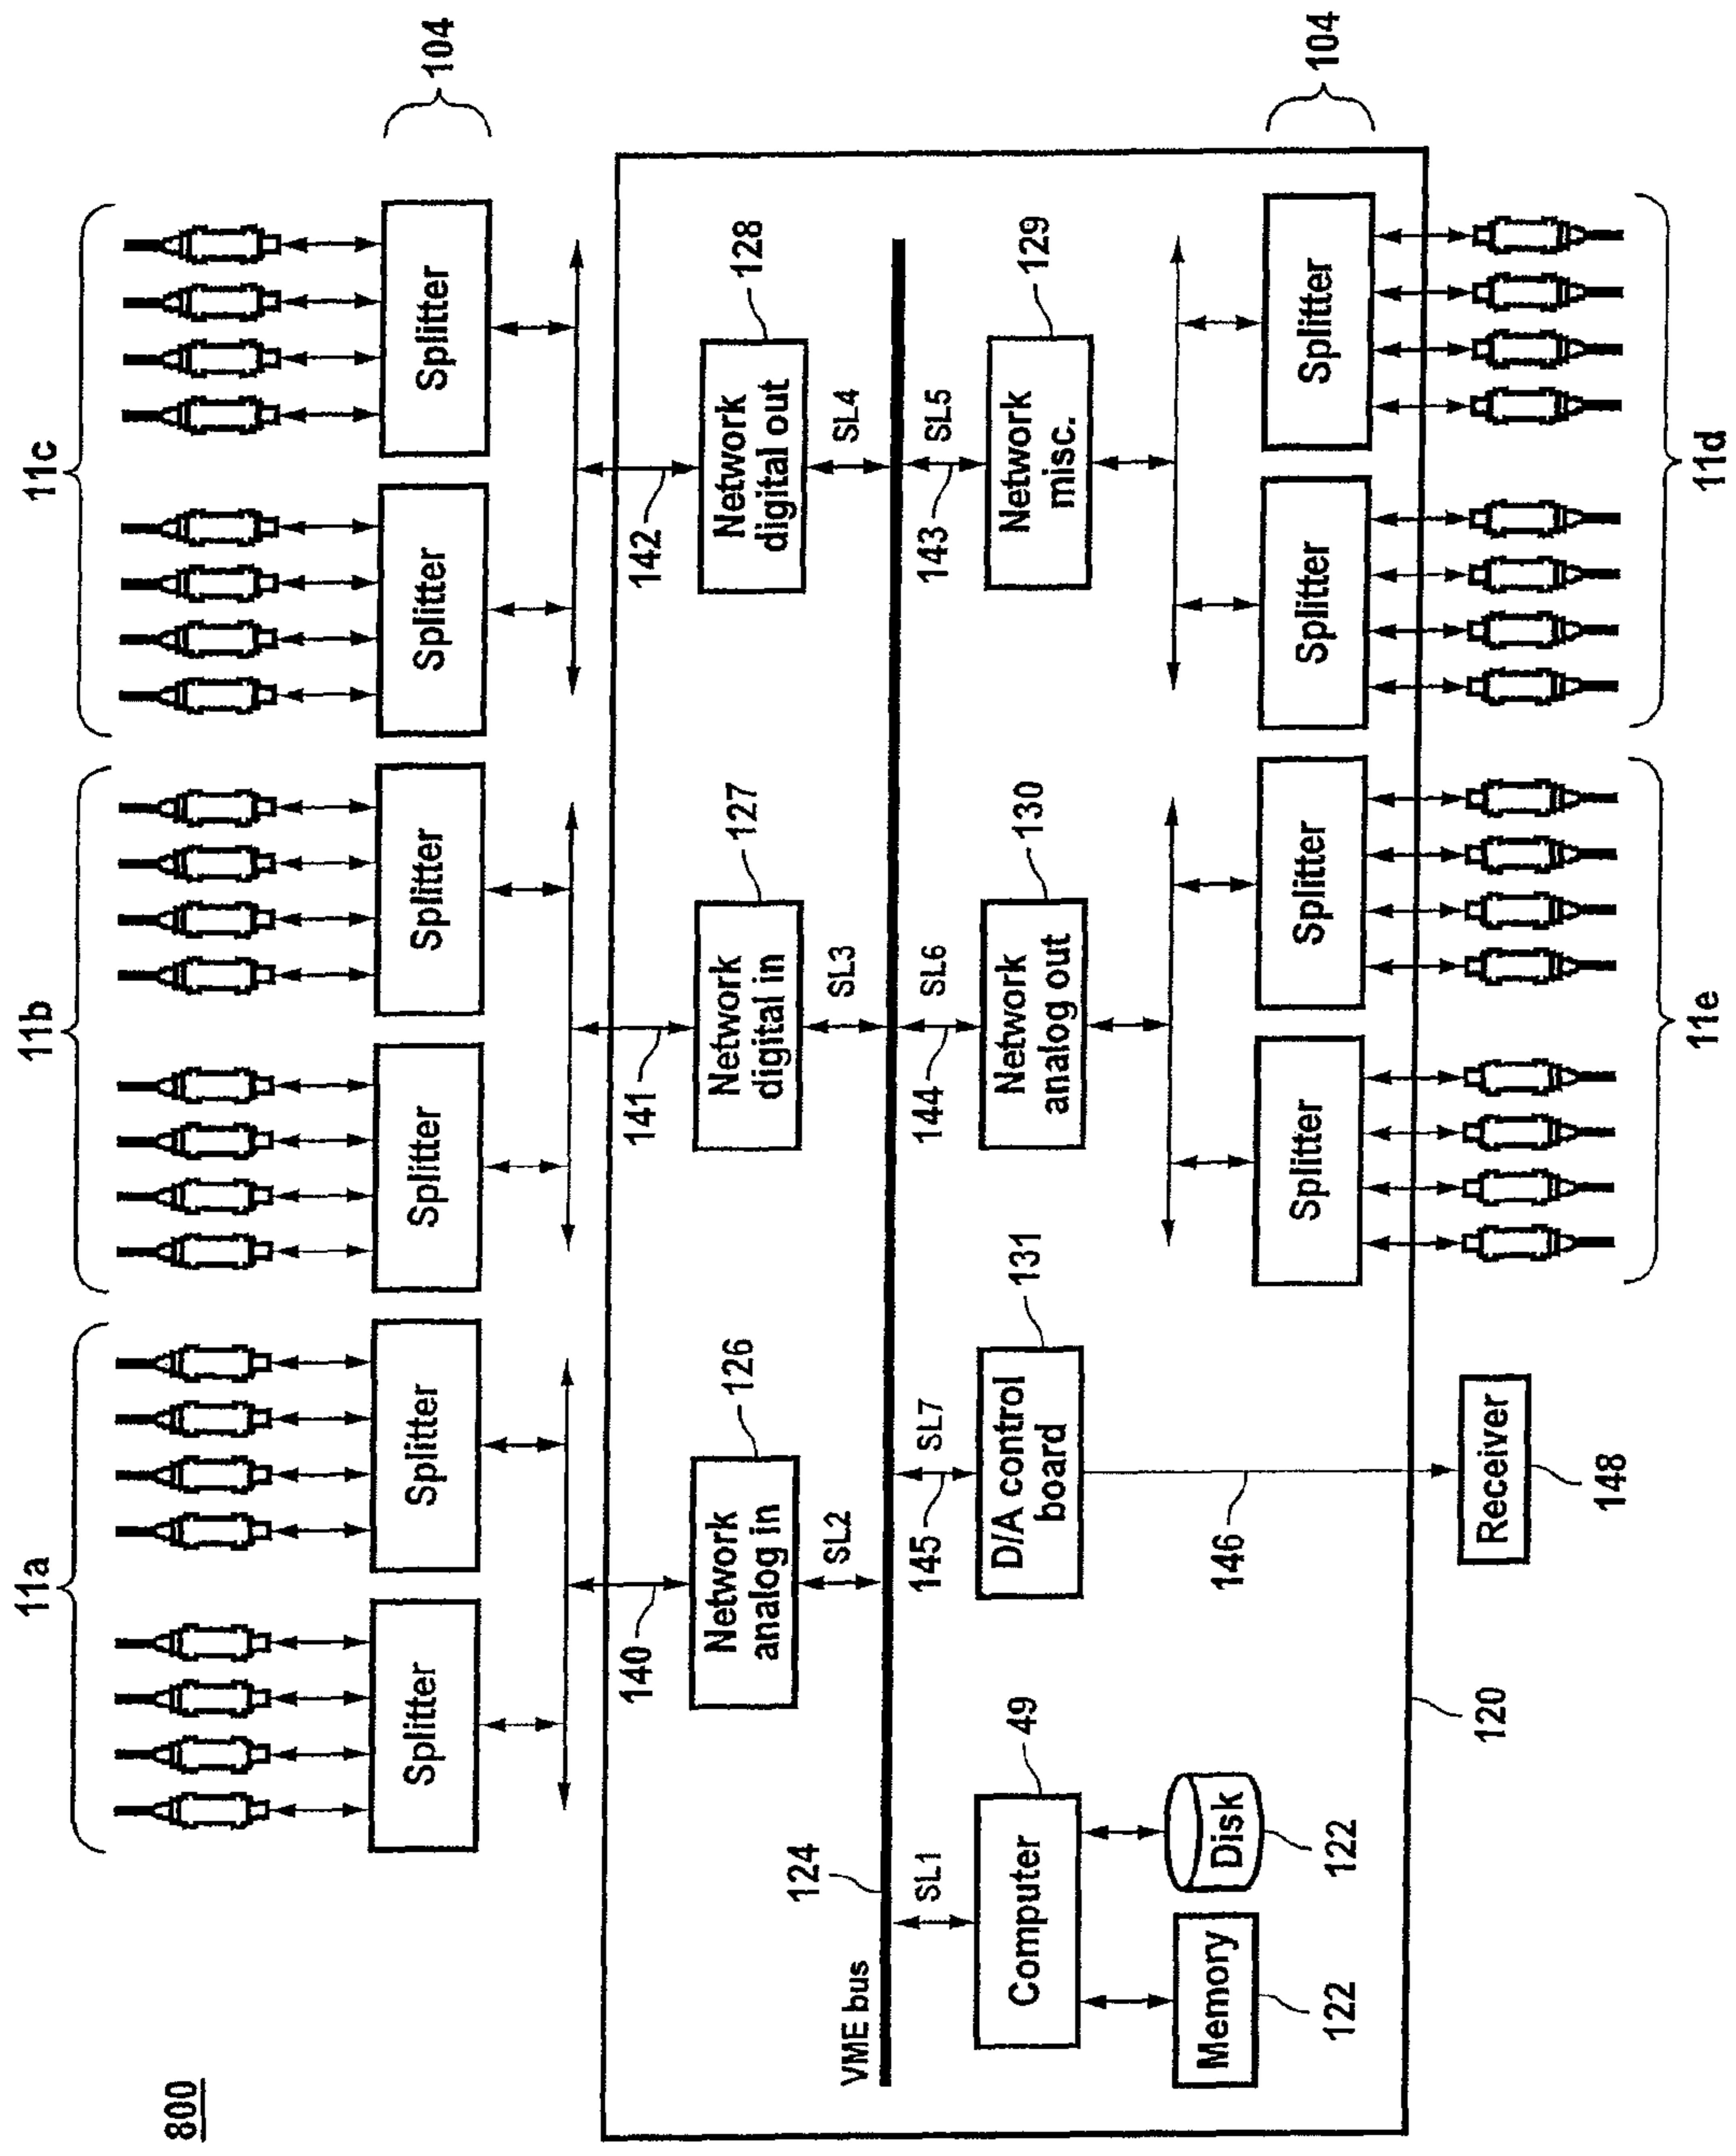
104
104
11c
Splitter
Splitter
128
Network digital out
142
SL4
SL5
129
Network misc.
143
Splitter
Splitter
11d
11b
Splitter
Splitter
127
Network digital in
141
SL3
SL6
130
Network analog out
144
Splitter
Splitter
11e
11a
Splitter
Splitter
126
Network analog in
140
SL2
SL7
131
D/A control board
145
146
Receiver
148
120
49
Computer
124
SL1
VME bus
Disk
122
Memory
122
800